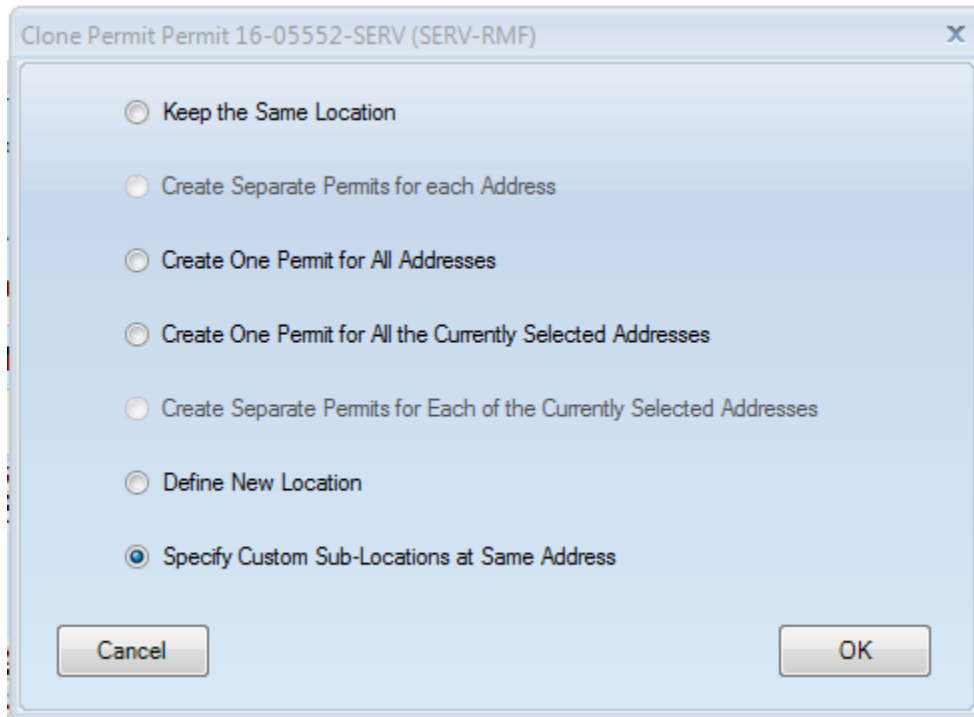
Clone Permit Permit 16-05552-SERV (SERV-RMF)

x

Keep the Same Location

Create Separate Permits for each Address

Create One Permit for All Addresses

Create One Permit for All the Currently Selected Addresses

Create Separate Permits for Each of the Currently Selected Addresses

Define New Location

Specify Custom Sub-Locations at Same Address

Cancel

OK